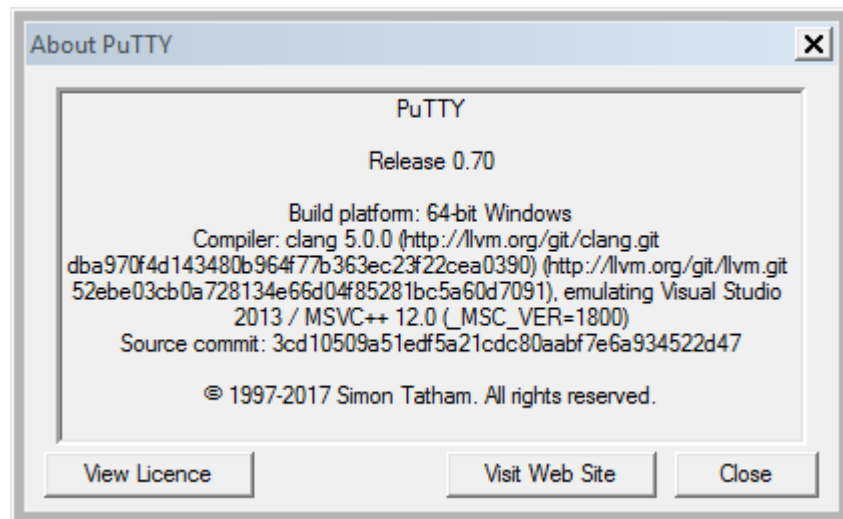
About PuTTY

×

PuTTY

Release 0.70

Build platform: 64-bit Windows
Compiler: clang 5.0.0 (http://llvm.org/git/clang.git dba970f4d143480b964f77b363ec23f22cea0390) (http://llvm.org/git/llvm.git 52ebe03cb0a728134e66d04f85281bc5a60d7091), emulating Visual Studio 2013 / MSVC++ 12.0 (_MSC_VER=1800)
Source commit: 3cd10509a51edf5a21cdc80aabf7e6a934522d47

© 1997-2017 Simon Tatham. All rights reserved.

View Licence

Visit Web Site

Close